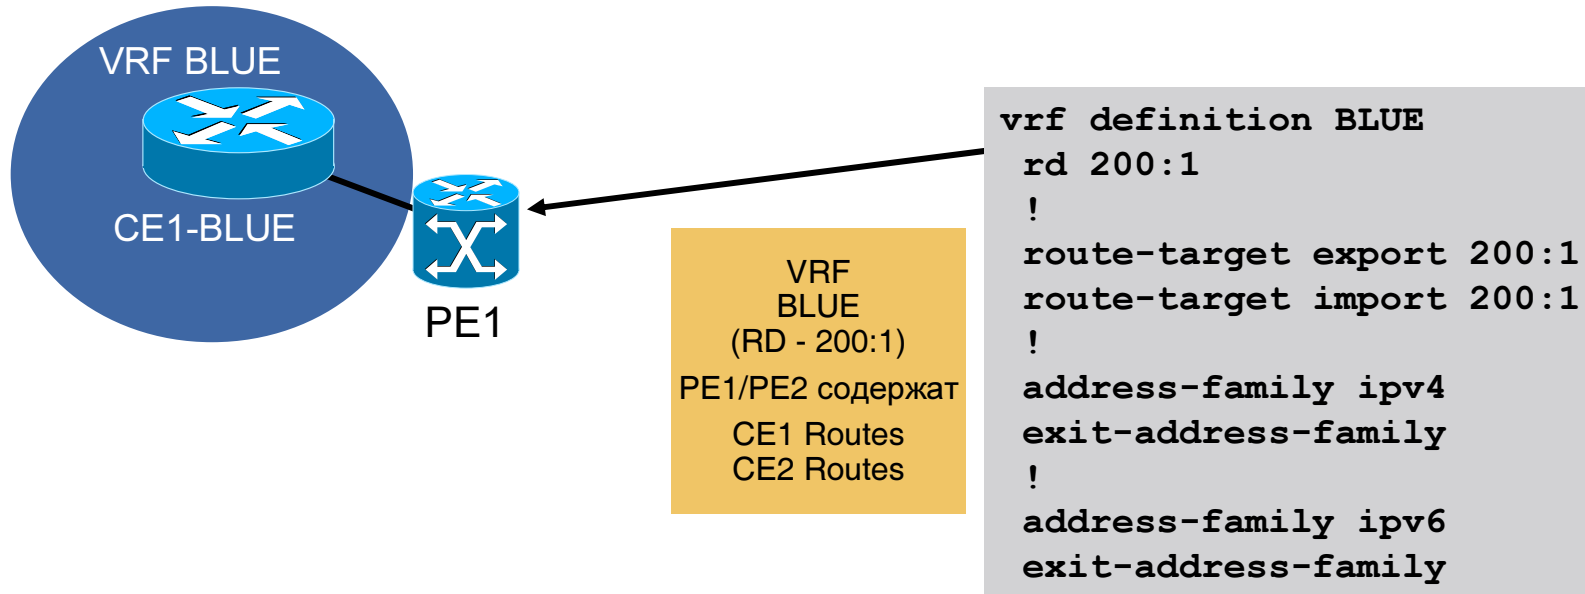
VRF BLUE

CE1-BLUE

PE1

VRF
BLUE
(RD - 200:1)
PE1/PE2 содержат
CE1 Routes
CE2 Routes

vrf definition BLUE
rd 200:1
!
route-target export 200:1
route-target import 200:1
!
address-family ipv4
exit-address-family
!
address-family ipv6
exit-address-family